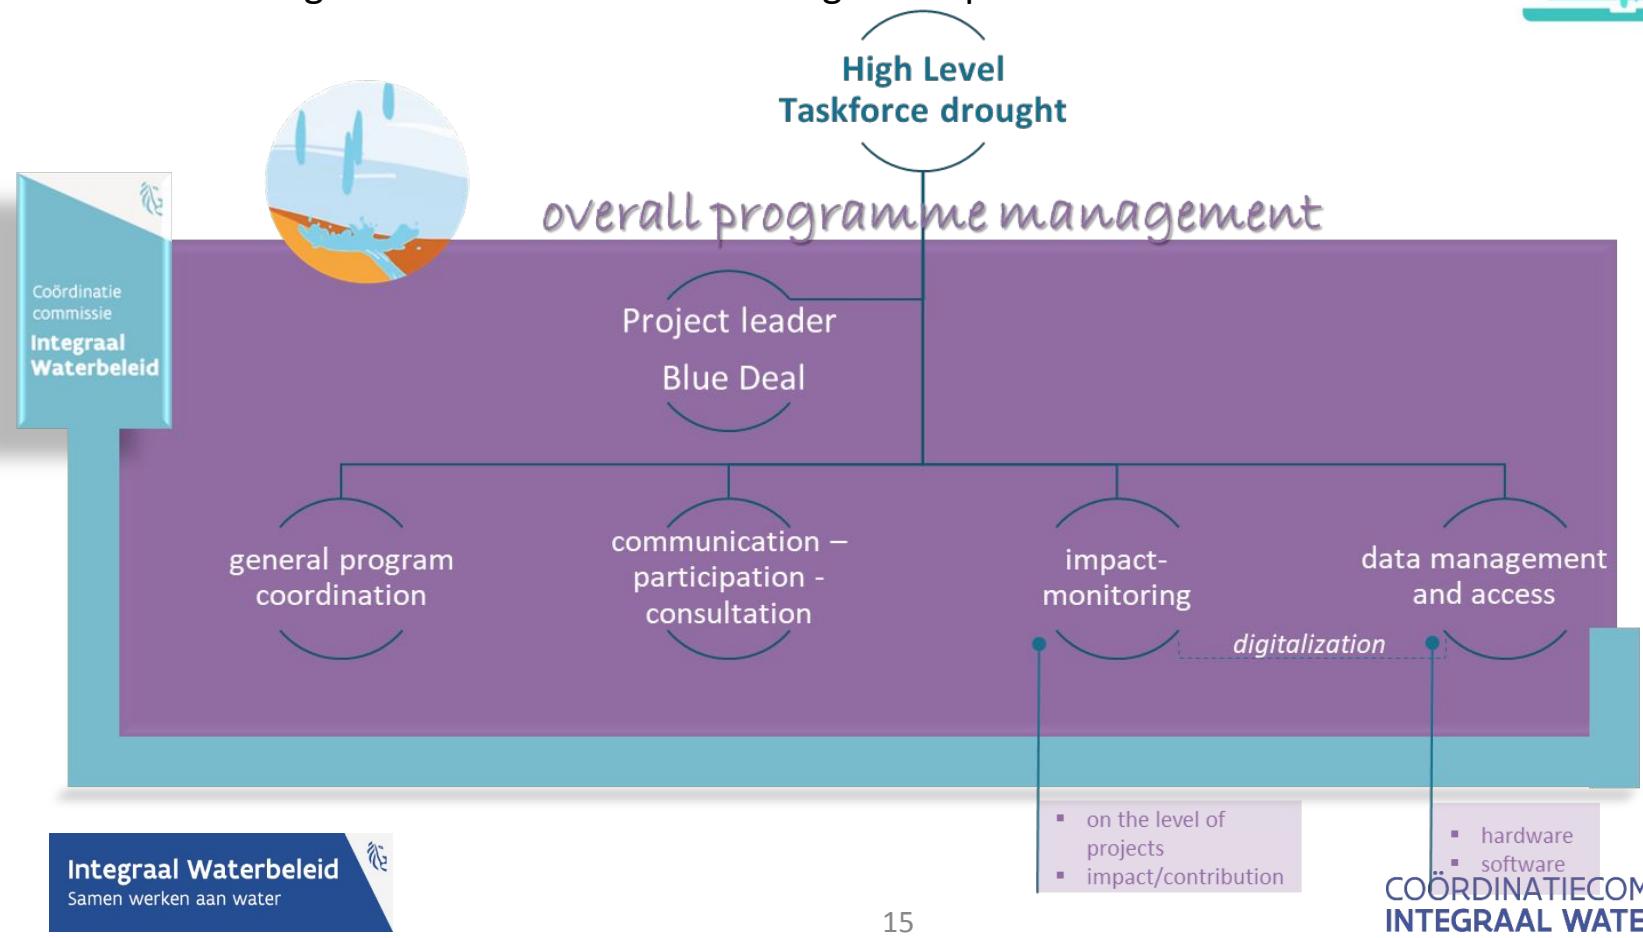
High Level Taskforce drought

overall programme management

Coördinatie commissie
Integraal Waterbeleid

Project leader
Blue Deal

general program coordination

communication – participation - consultation

impact-monitoring

data management and access

digitalization

- on the level of projects
- impact/contribution

- hardware
- software

Integraal Waterbeleid
Samen werken aan water

15

COÖRDINATIECOM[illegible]
INTEGRAAL WATE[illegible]